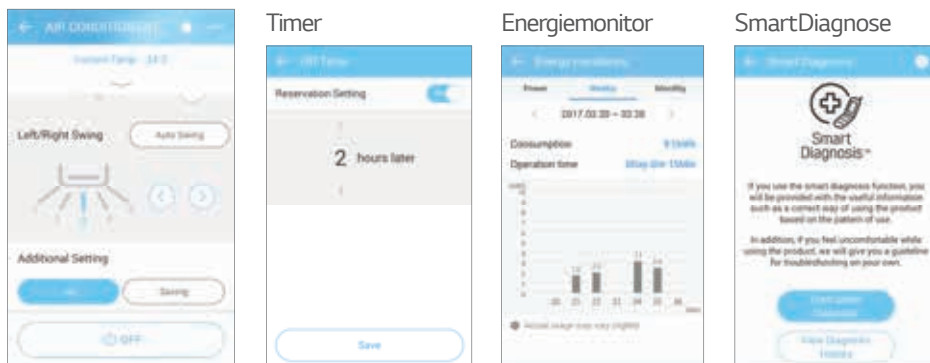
AIR CONDITIONER

Current Temp. 24°C

Left/Right Swing

Auto Swing

Additional Setting

Swing

OFF

Timer

Off Timer

Reservation Setting

2 hours later

Save

Energiemonitor

Energy monitoring

Power

Weekly

Monthly

2017.03.20 ~ 03.26

Consumption

Operation time

20 21 22 23 24 25 26

Actual usage may vary slightly

SmartDiagnose

Smart Diagnosis

Smart Diagnosis™

If you use the smart diagnosis function, you will be provided with the useful information such as a correct way of using the product based on the pattern of use.

In addition, if you feel uncomfortable while using the product, we will give you a guideline for troubleshooting on your own.

Start Smart Diagnosis

View Diagnosis History